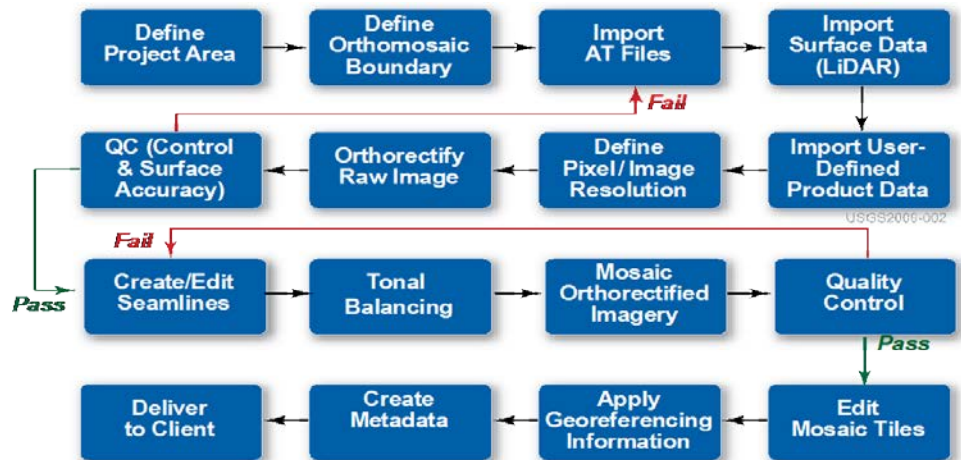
Define Project Area

Define Orthomosaic Boundary

Import AT Files

Import Surface Data (LiDAR)

Fail

QC (Control & Surface Accuracy)

Orthorectify Raw Image

Define Pixel/Image Resolution

Import User-Defined Product Data

USGS2006-002

Fail

Pass

Create/Edit Seamlines

Tonal Balancing

Mosaic Orthorectified Imagery

Quality Control

Pass

Deliver to Client

Create Metadata

Apply Georeferencing Information

Edit Mosaic Tiles